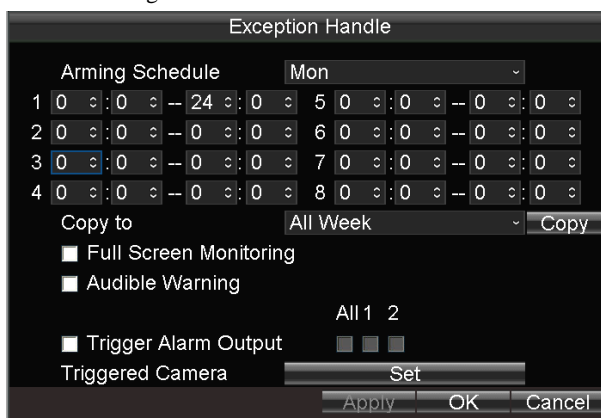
Exception Handle

Arming Schedule Mon

| | | | | | | | | | |
|---|---|---|---|---|---|---|---|---|---|
| 1 | 0 : 0 | -- | 24 : 0 | | 5 | 0 : 0 | -- | 0 : 0 |
| 2 | 0 : 0 | -- | 0 : 0 | | 6 | 0 : 0 | -- | 0 : 0 |
| 3 | 0 : 0 | -- | 0 : 0 | | 7 | 0 : 0 | -- | 0 : 0 |
| 4 | 0 : 0 | -- | 0 : 0 | | 8 | 0 : 0 | -- | 0 : 0 |

Copy to All Week Copy

Full Screen Monitoring

Audible Warning

All 1 2

Trigger Alarm Output

Triggered Camera Set

Apply OK Cancel